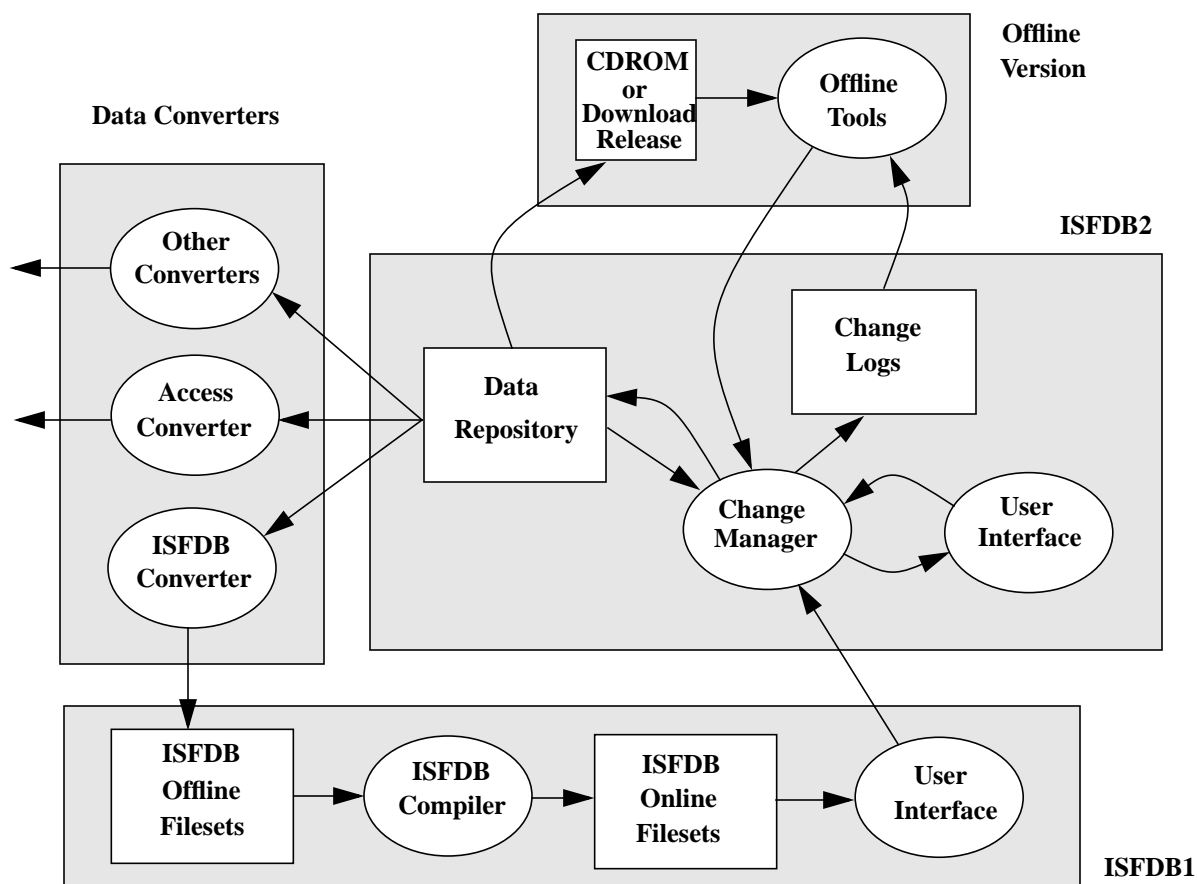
CDROM or Download Release

Offline Tools

Offline Version

Data Converters

ISFDB2

Other Converters

Access Converter

ISFDB Converter

Data Repository

Change Logs

Change Manager

User Interface

ISFDB Offline Filesets

ISFDB Compiler

ISFDB Online Filesets

User Interface

ISFDB1